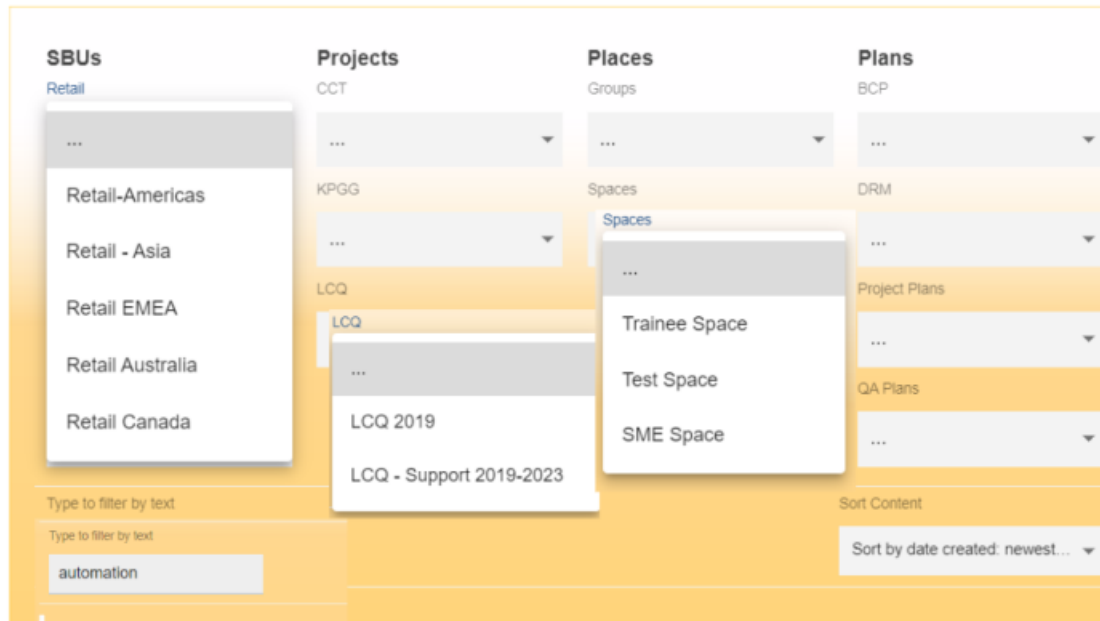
SBUs
Retail
...
Retail-Americas
Retail - Asia
Retail EMEA
Retail Australia
Retail Canada

Projects
CCT
...
KPGG
...
LCQ
LCQ
...
LCQ 2019
LCQ - Support 2019-2023

Places
Groups
...
Spaces
Spaces
...
Trainee Space
Test Space
SME Space

Plans
BCP
...
DRM
...
Project Plans
...
QA Plans
...

Type to filter by text
Type to filter by text
automation

Sort Content
Sort by date created: newest...